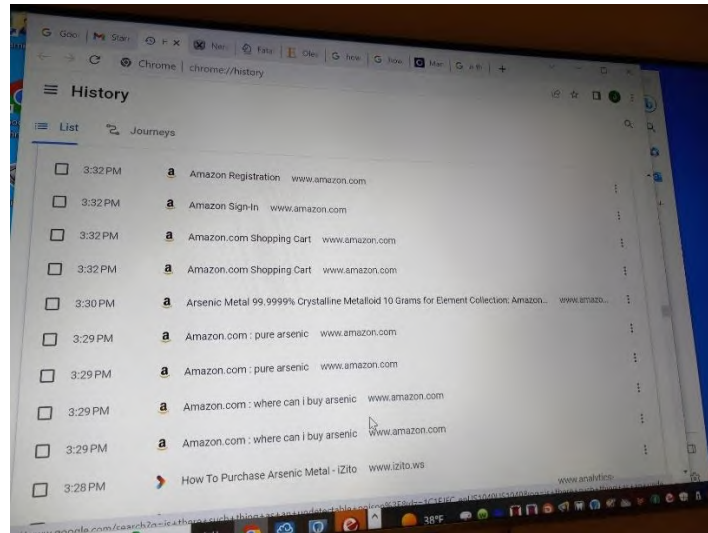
G Goo | M Stan | F x | Nan | Fata | E Olev | G how | G how | Mar | G a th | +

Chrome | chrome://history

History

List

Journeys

3:32 PM a Amazon Registration www.amazon.com

3:32 PM a Amazon Sign-In www.amazon.com

3:32 PM a Amazon.com Shopping Cart www.amazon.com

3:32 PM a Amazon.com Shopping Cart www.amazon.com

3:30 PM a Arsenic Metal 99.9999% Crystalline Metalloid 10 Grams for Element Collection: Amazon... www.amazo...

3:29 PM a Amazon.com : pure arsenic www.amazon.com

3:29 PM a Amazon.com : pure arsenic www.amazon.com

3:29 PM a Amazon.com : where can i buy arsenic www.amazon.com

3:29 PM a Amazon.com : where can i buy arsenic www.amazon.com

3:28 PM How To Purchase Arsenic Metal - iZito www.izito.ws

www.analytics-

google.com/search?q=is+there+such+thing+as+an+undetectable+poison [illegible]

38°F